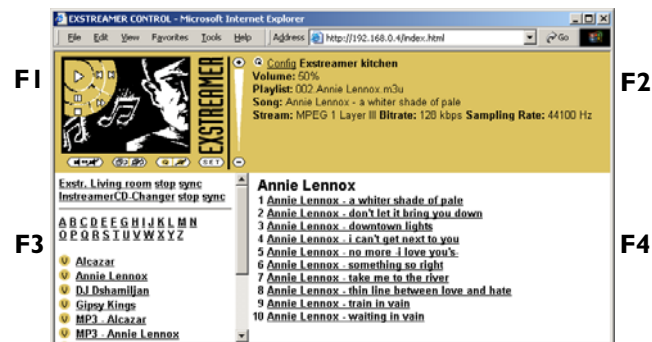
EXSTREAMER CONTROL - Microsoft Internet Explorer

File Edit View Favorites Tools Help Address http://192.168.0.4/index.html Go

F1

EXSTREAMER

SET

F2

Config Exstreamer kitchen
Volume: 50%
Playlist: 002 Annie Lennox.m3u
Song: Annie Lennox - a whiter shade of pale
Stream: MPEG 1 Layer III Bitrate: 128 kbps Sampling Rate: 44100 Hz

F3

Exstr. Living room stop sync
InstreamerCD-Changer stop sync

A B C D E F G H I J K L M N
O P Q R S T U V W X Y Z

Alcazar
Annie Lennox
DJ Dshamiljan
Gipsy Kings
MP3 - Alcazar
MP3 - Annie Lennox

F4

Annie Lennox
1 Annie Lennox - a whiter shade of pale
2 Annie Lennox - don't let it bring you down
3 Annie Lennox - downtown lights
4 Annie Lennox - i can't get next to you
5 Annie Lennox - no more -i love you's-
6 Annie Lennox - something so right
7 Annie Lennox - take me to the river
8 Annie Lennox - thin line between love and hate
9 Annie Lennox - train in vain
10 Annie Lennox - waiting in vain